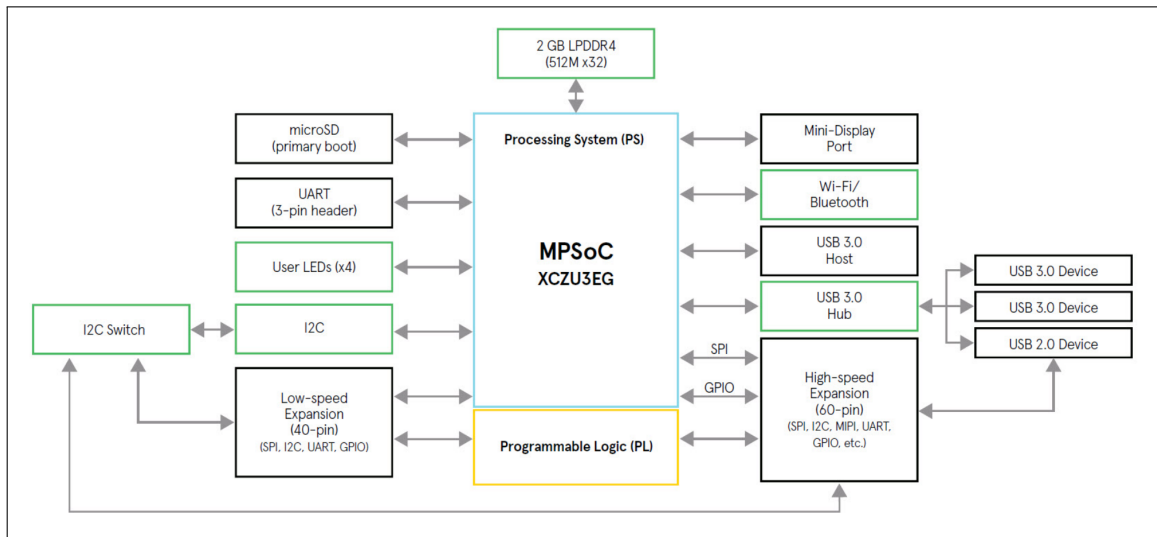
2 GB LPDDR4
(512M x32)

microSD
(primary boot)

UART
(3-pin header)

User LEDs (x4)

I2C Switch

I2C

Low-speed
Expansion
(40-pin)
(SPI, I2C, UART, GPIO)

Processing System (PS)

MPSoC
XCZU3EG

Programmable Logic (PL)

Mini-Display
Port

Wi-Fi/
Bluetooth

USB 3.0
Host

USB 3.0
Hub

SPI

GPIO

High-speed
Expansion
(60-pin)
(SPI, I2C, MIPI, UART, GPIO, etc.)

USB 3.0 Device

USB 3.0 Device

USB 2.0 Device